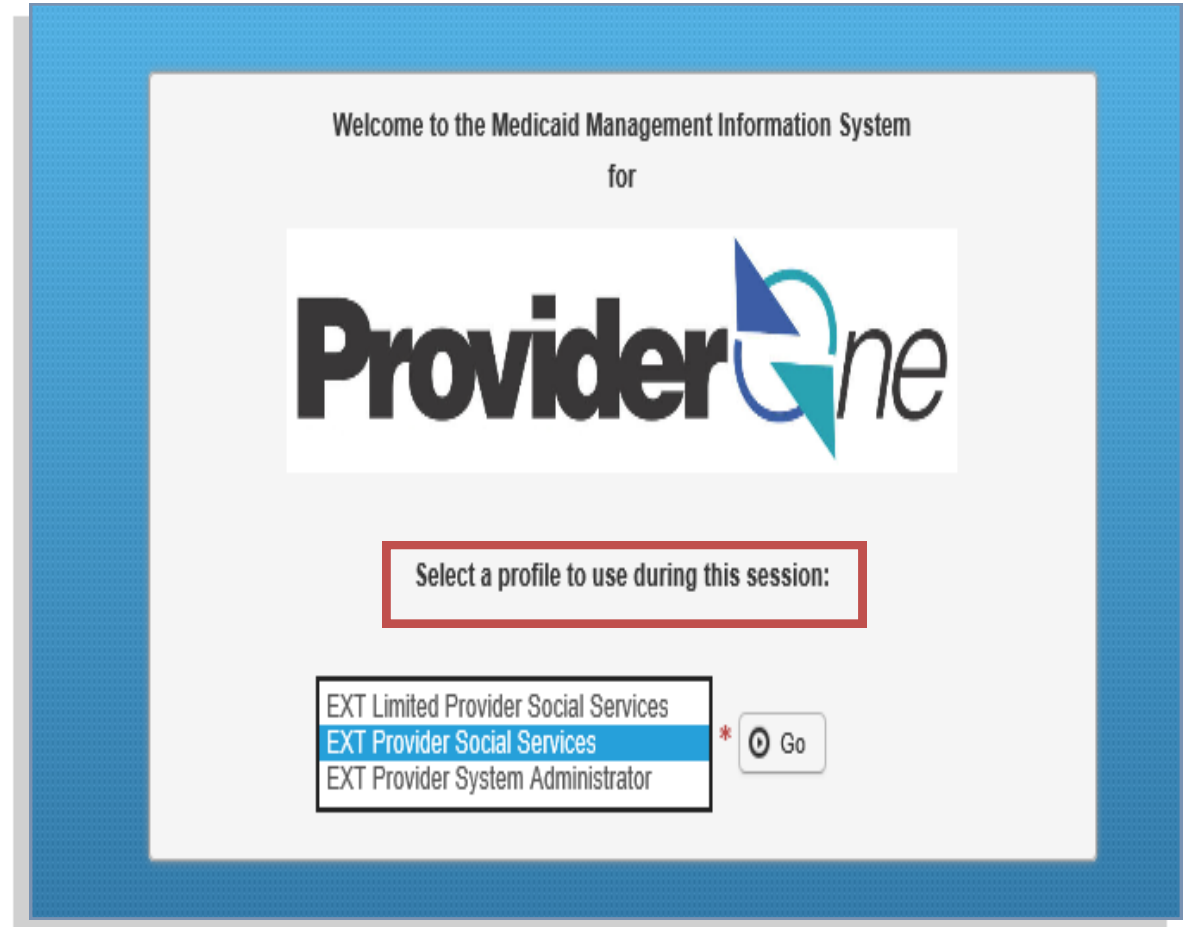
Welcome to the Medicaid Management Information System
for

ProviderOne

Select a profile to use during this session:

EXT Limited Provider Social Services
EXT Provider Social Services
EXT Provider System Administrator

*

Go